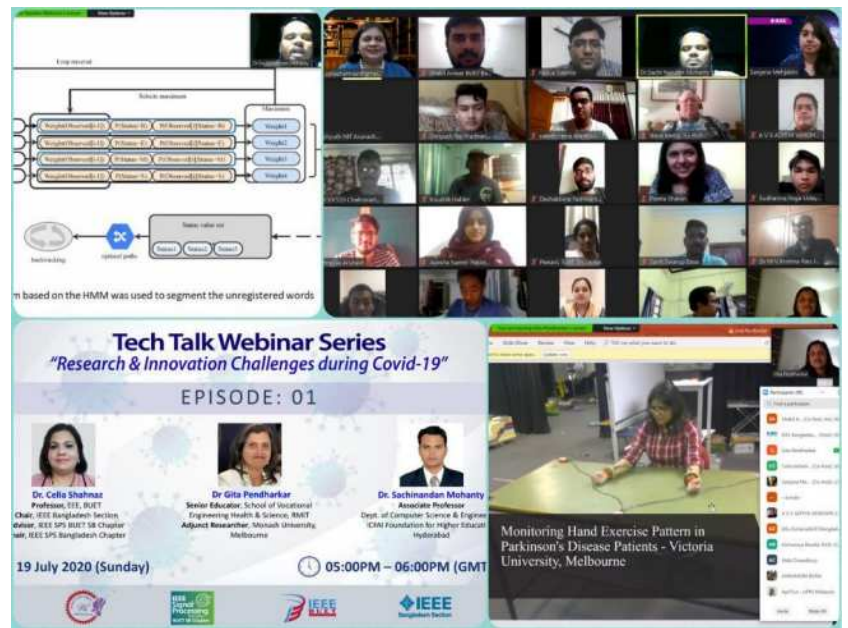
View Options

Loop traversal

Selects maximum

Weight1
Weight2

optimal paths

backtracking

Status value set

m based on the HMM was used to segment the unregistered words

Tech Talk Webinar Series
"Research & Innovation Challenges during Covid-19"

EPISODE: 01

Dr. Celia Shahnaz
Professor, EEE, BUET
Chair, IEEE Bangladesh Section
dvisor, IEEE SPS BUET SB Chapter
hair, IEEE SPS Bangladesh Chapter

Dr Gita Pendharkar
Senior Educator, School of Vocational Engineering Health & Science, RMIT
Adjunct Researcher, Monash University, Melbourne

Dr. Sachinandan Mohanty
Associate Professor
Dept. of Computer Science & Engine
ICFAI Foundation for Higher Educat
Hyderabad

19 July 2020 (Sunday)

05:00PM – 06:00PM (GMT

IEEE Signal Processing Society
IEEE
IEEE Bangladesh Section

View Options

Monitoring Hand Exercise Pattern in Parkinson's Disease Patients - Victoria University, Melbourne

Participants